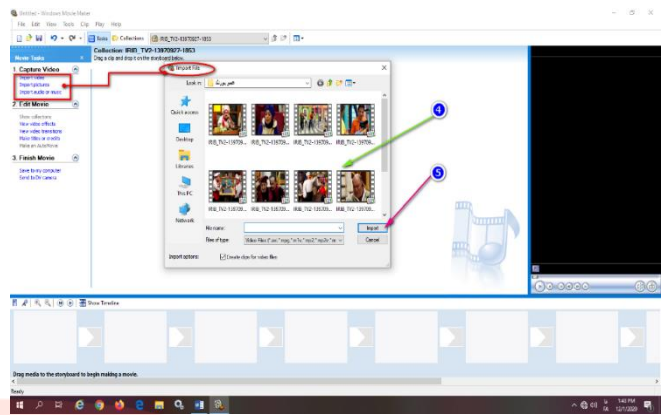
Untitled - Windows Movie Maker
File Edit View Tools Clip Play Help
Tasks Collections IRIB_TV2-13870927-1853

Movie Tasks
1. Capture Video
Import video
Import pictures
Import audio or music
2. Edit Movie
Show collections
View video effects
View video transitions
Make titles or credits
Make an AutoMovie
3. Finish Movie
Save to my computer
Send to DV camera

Collection: IRIB_TV2-13870927-1853
Drag a clip and drop it on the storyboard below.

Import File
Look in: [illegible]
Quick access
Desktop
Libraries
This PC
Network
IRIB_TV2-138709...
IRIB_TV2-138709...
IRIB_TV2-138709...
IRIB_TV2-138709...
IRIB_TV2-138709...
IRIB_TV2-138709...
IRIB_TV2-138709...
IRIB_TV2-138709...
File name:
Files of type: Video Files (*.asf; *.avi; *.m1v; *.mp2; *.mp2v; *.m...
Import
Cancel
Import options: Create clips for video files

4
5

Show Timeline

Drag media to the storyboard to begin making a movie.

Ready

1:40 PM
12/1/2020